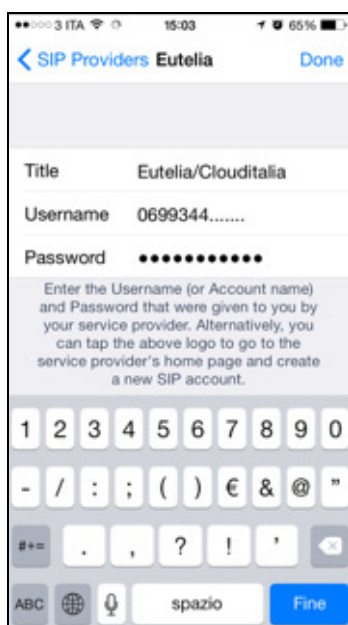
●●○○○ 3 ITA 15:03 65%

< SIP Providers Eutelia Done

Title Eutelia/Clouditalia

Username 0699344.......

Password ●●●●●●●●●●●

Enter the Username (or Account name) and Password that were given to you by your service provider. Alternatively, you can tap the above logo to go to the service provider's home page and create a new SIP account.

1 2 3 4 5 6 7 8 9 0

- / : ; ( ) € & @ "

#+= . , ? ! '

ABC spazio Fine